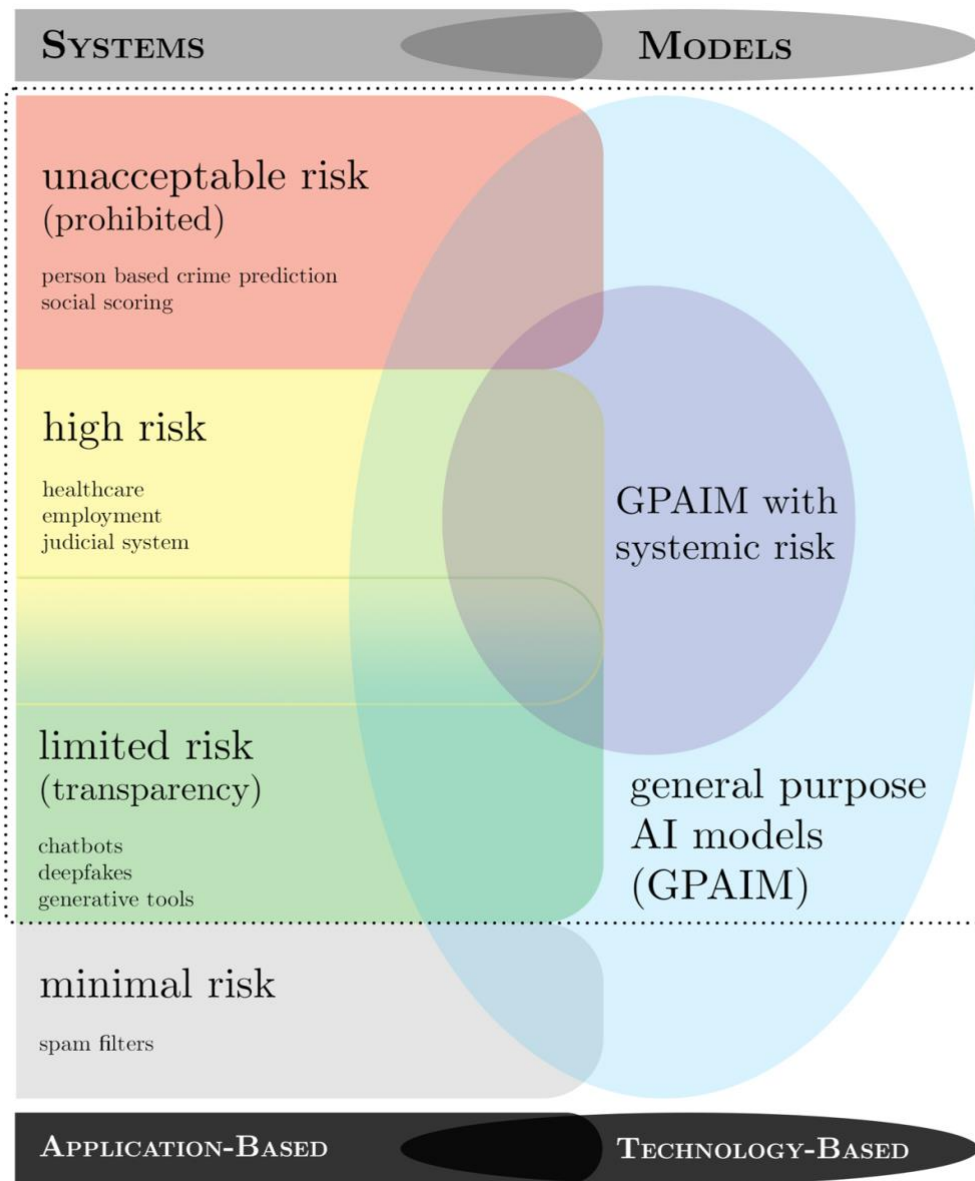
SYSTEMS

MODELS

unacceptable risk
(prohibited)

person based crime prediction
social scoring

high risk

healthcare
employment
judicial system

GPAIM with systemic risk

limited risk
(transparency)

chatbots
deepfakes
generative tools

general purpose AI models (GPAIM)

minimal risk

spam filters

APPLICATION-BASED

TECHNOLOGY-BASED